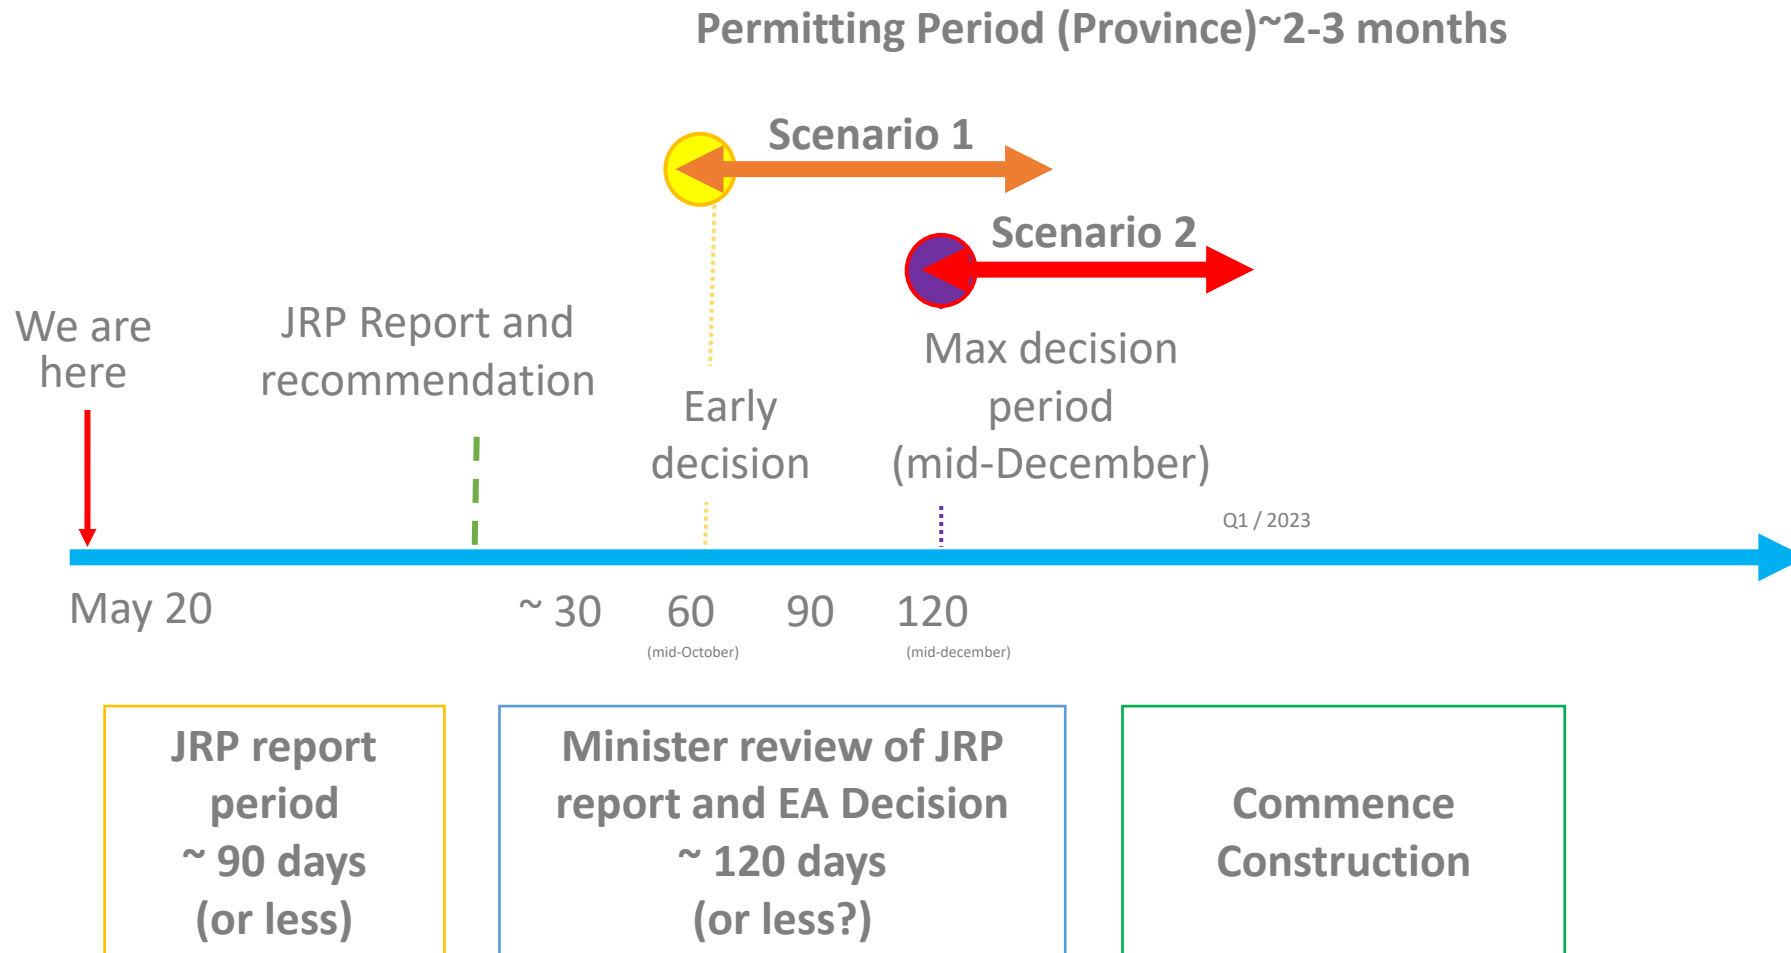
Permitting Period (Province)~2-3 months

Scenario 1

Scenario 2

We are here

JRP Report and recommendation

Early decision

Max decision period (mid-December)

Q1 / 2023

May 20

~ 30

60

(mid-October)

90

120

(mid-december)

JRP report period ~ 90 days (or less)

Minister review of JRP report and EA Decision ~ 120 days (or less?)

Commence Construction